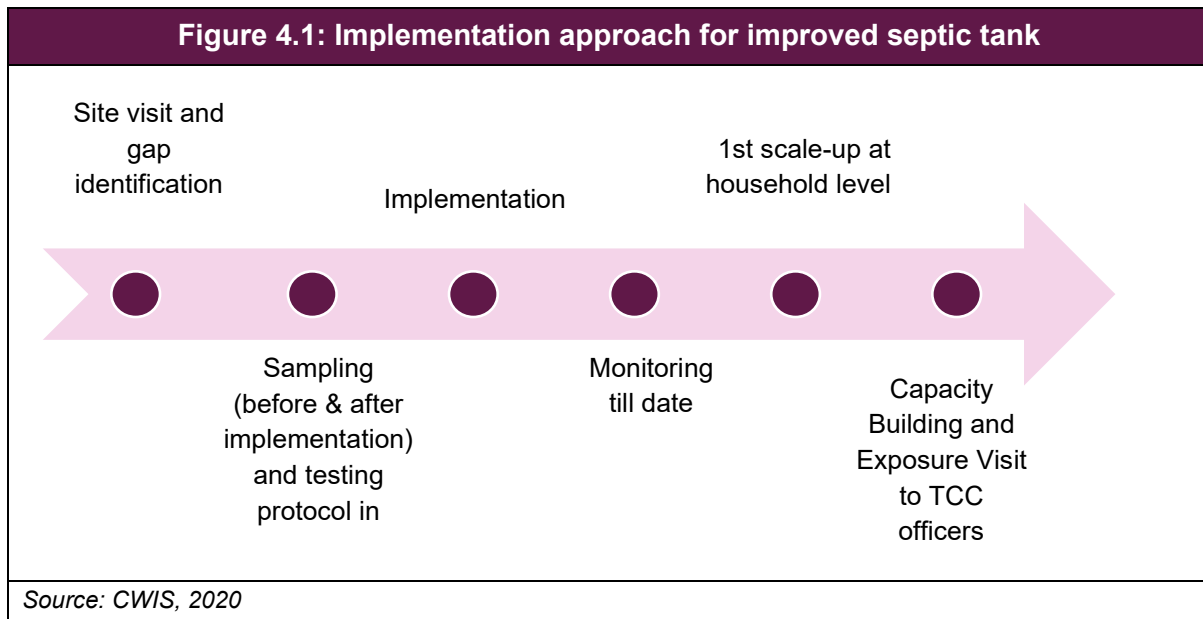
Figure 4.1: Implementation approach for improved septic tank

Site visit and gap identification

Sampling (before & after implementation) and testing protocol in

Implementation

Monitoring till date

1st scale-up at household level

Capacity Building and Exposure Visit to TCC officers

Source: CWIS, 2020